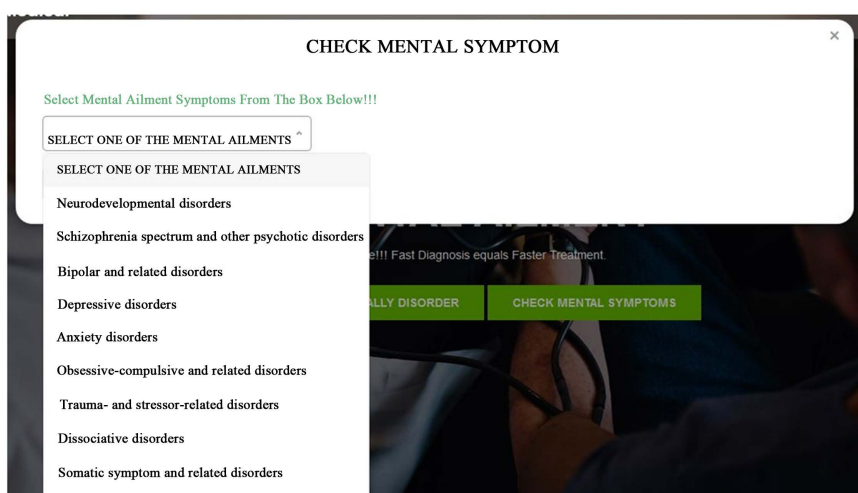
CHECK MENTAL SYMPTOM

×

Select Mental Ailment Symptoms From The Box Below!!!

SELECT ONE OF THE MENTAL AILMENTS

SELECT ONE OF THE MENTAL AILMENTS
Neurodevelopmental disorders
Schizophrenia spectrum and other psychotic disorders
Bipolar and related disorders
Depressive disorders
Anxiety disorders
Obsessive-compulsive and related disorders
Trauma- and stressor-related disorders
Dissociative disorders
Somatic symptom and related disorders

e!!! Fast Diagnosis equals Faster Treatment.

ALLY DISORDER

CHECK MENTAL SYMPTOMS